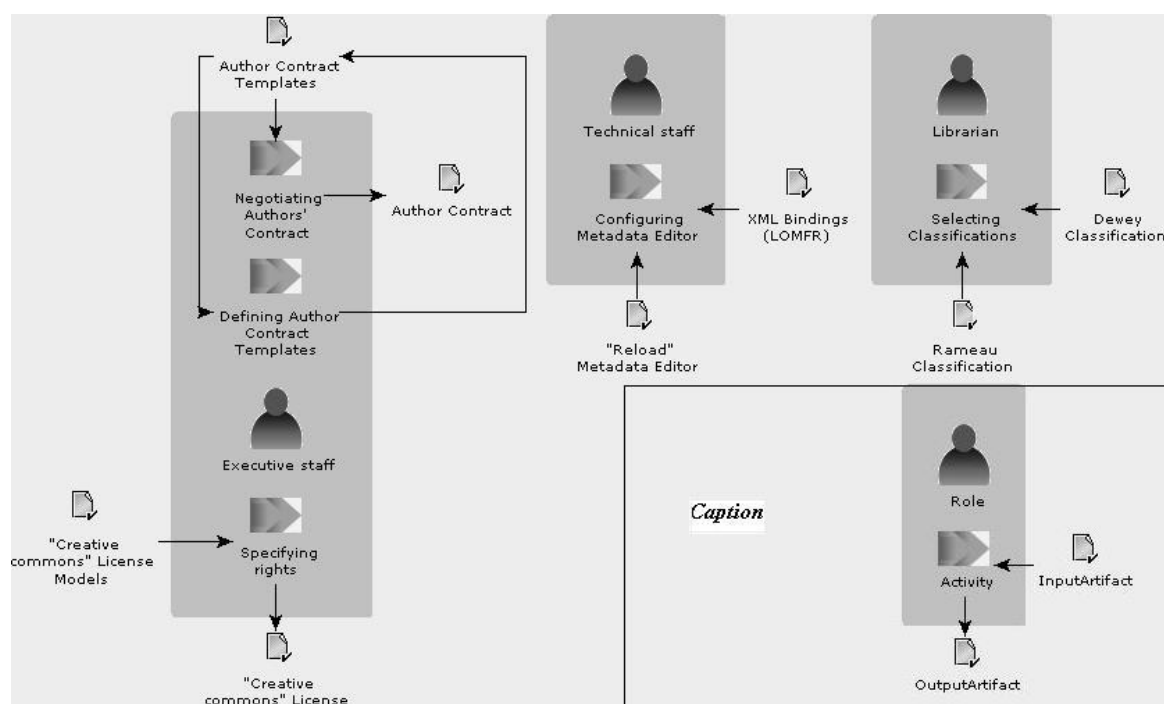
Author Contract Templates

Negotiating Authors' Contract

Author Contract

Defining Author Contract Templates

Executive staff

"Creative commons" License Models

Specifying rights

"Creative commons" License

Technical staff

Configuring Metadata Editor

XML Bindings (LOMFR)

"Reload" Metadata Editor

Librarian

Selecting Classifications

Dewey Classification

Rameau Classification

Caption

Role

Activity

InputArtifact

OutputArtifact